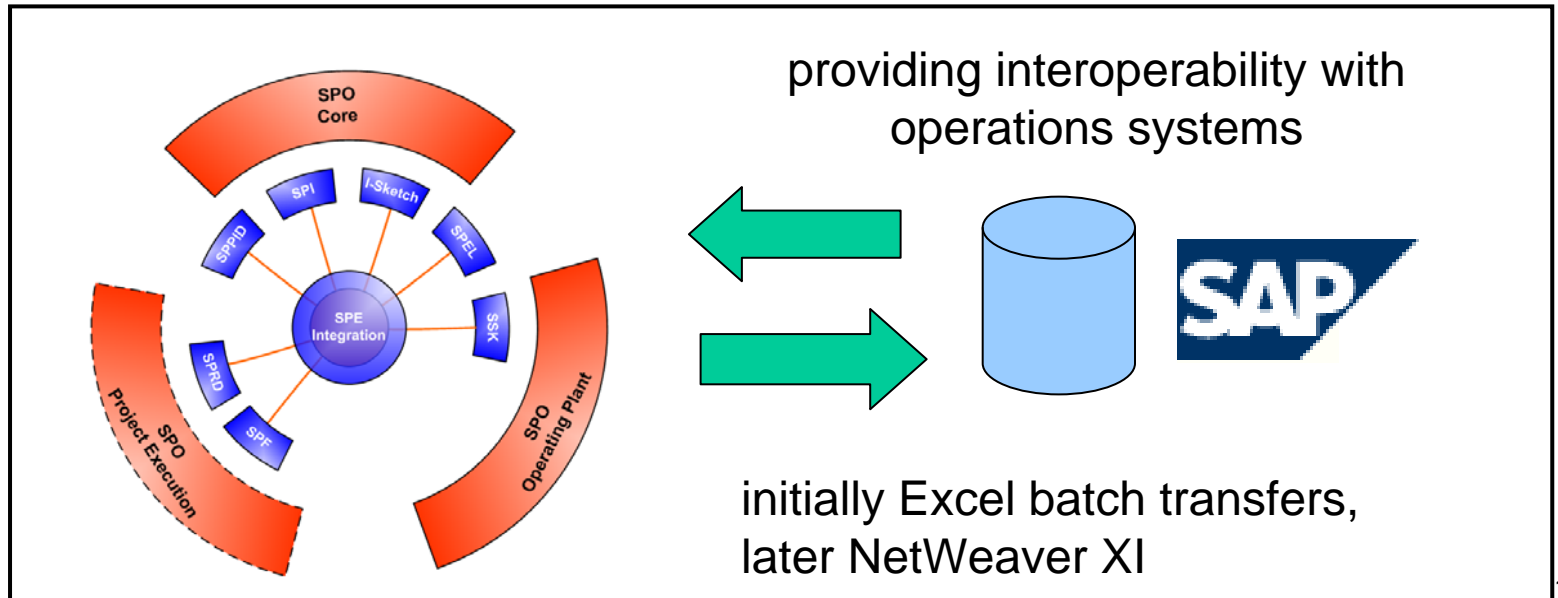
SPO Core

SPI

I-Sketch

SPPID

SPEL

SPE Integration

SSK

SPRD

SPF

SPO Project Execution

SPO Operating Plant

providing interoperability with operations systems

SAP

initially Excel batch transfers, later NetWeaver XI